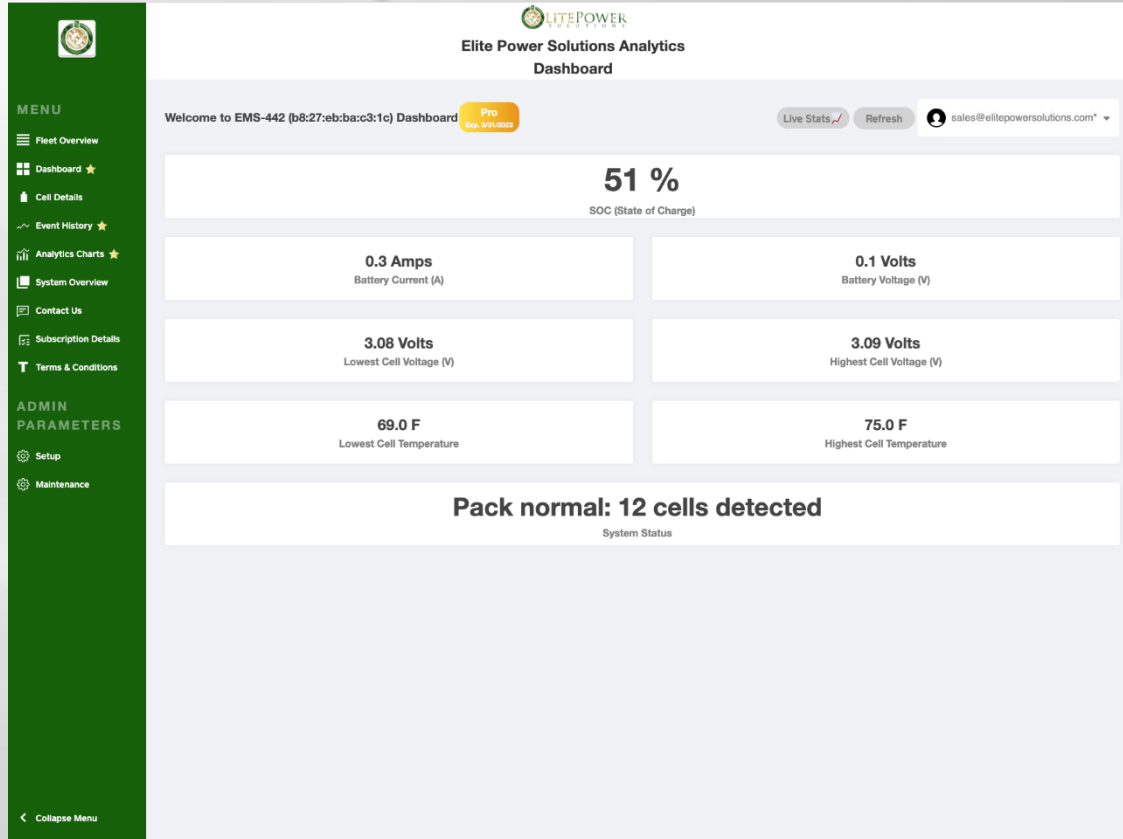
MENU

Fleet Overview

Dashboard

Cell Details

Event History

Analytics Charts

System Overview

Contact Us

Subscription Details

Terms & Conditions

ADMIN PARAMETERS

Setup

Maintenance

Collapse Menu

ELITEPOWER SOLUTIONS

Elite Power Solutions Analytics Dashboard

Welcome to EMS-442 (b8:27:eb:ba:c3:1c) Dashboard Pro Exp. 3/31/2023

Live Stats Refresh sales@elitepowersolutions.com*

51 %
SOC (State of Charge)

0.3 Amps
Battery Current (A)

0.1 Volts
Battery Voltage (V)

3.08 Volts
Lowest Cell Voltage (V)

3.09 Volts
Highest Cell Voltage (V)

69.0 F
Lowest Cell Temperature

75.0 F
Highest Cell Temperature

Pack normal: 12 cells detected
System Status